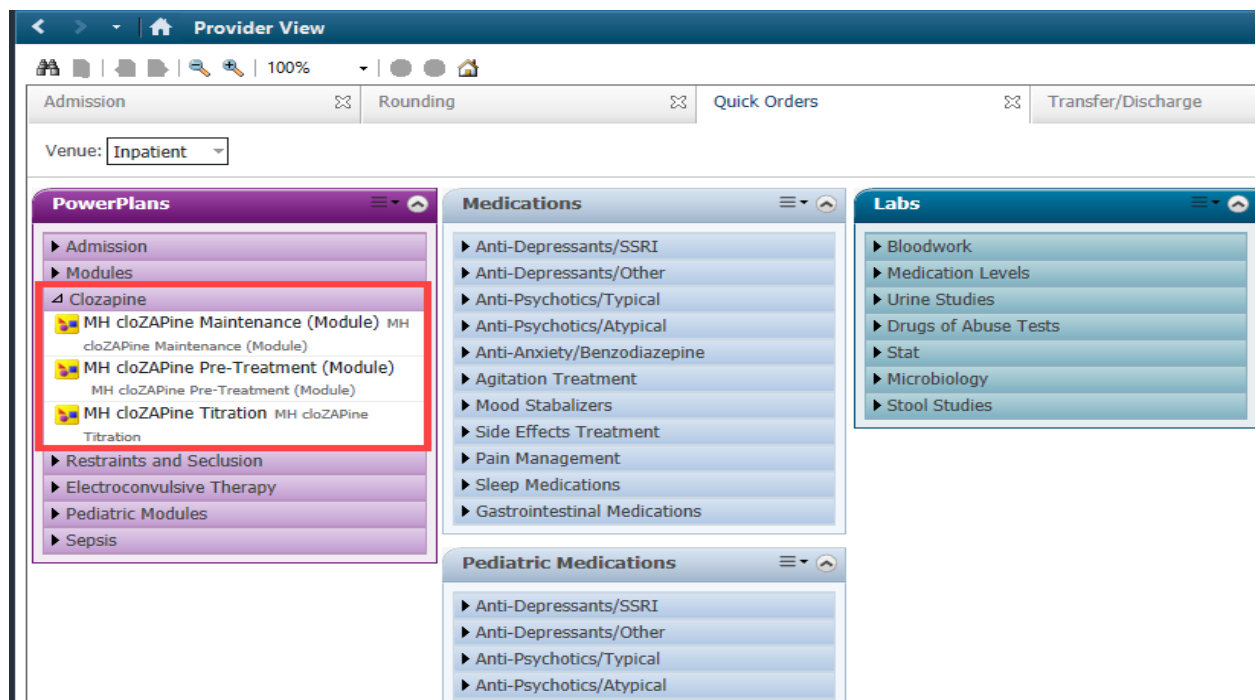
Provider View

100%

Admission

Rounding

Quick Orders

Transfer/Discharge

Venue: Inpatient

PowerPlans

Admission
Modules
Clozapine
MH cloZAPine Maintenance (Module) MH cloZAPine Maintenance (Module)
MH cloZAPine Pre-Treatment (Module) MH cloZAPine Pre-Treatment (Module)
MH cloZAPine Titration MH cloZAPine Titration
Restraints and Seclusion
Electroconvulsive Therapy
Pediatric Modules
Sepsis

Medications

Anti-Depressants/SSRI
Anti-Depressants/Other
Anti-Psychotics/Typical
Anti-Psychotics/Atypical
Anti-Anxiety/Benzodiazepine
Agitation Treatment
Mood Stabalizers
Side Effects Treatment
Pain Management
Sleep Medications
Gastrointestinal Medications

Pediatric Medications

Anti-Depressants/SSRI
Anti-Depressants/Other
Anti-Psychotics/Typical
Anti-Psychotics/Atypical

Labs

Bloodwork
Medication Levels
Urine Studies
Drugs of Abuse Tests
Stat
Microbiology
Stool Studies